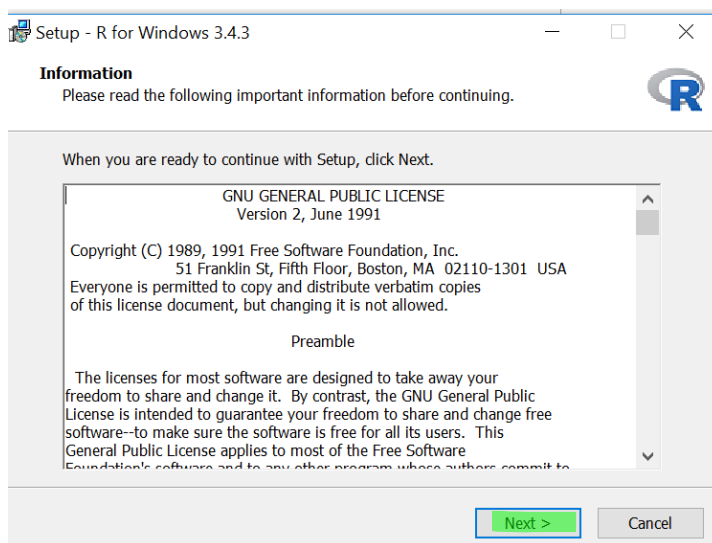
Setup - R for Windows 3.4.3

Information
Please read the following important information before continuing.

R

When you are ready to continue with Setup, click Next.

GNU GENERAL PUBLIC LICENSE
Version 2, June 1991

Copyright (C) 1989, 1991 Free Software Foundation, Inc.
51 Franklin St, Fifth Floor, Boston, MA 02110-1301 USA
Everyone is permitted to copy and distribute verbatim copies
of this license document, but changing it is not allowed.

Preamble

The licenses for most software are designed to take away your freedom to share and change it. By contrast, the GNU General Public License is intended to guarantee your freedom to share and change free software--to make sure the software is free for all its users. This General Public License applies to most of the Free Software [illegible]

Next >
Cancel